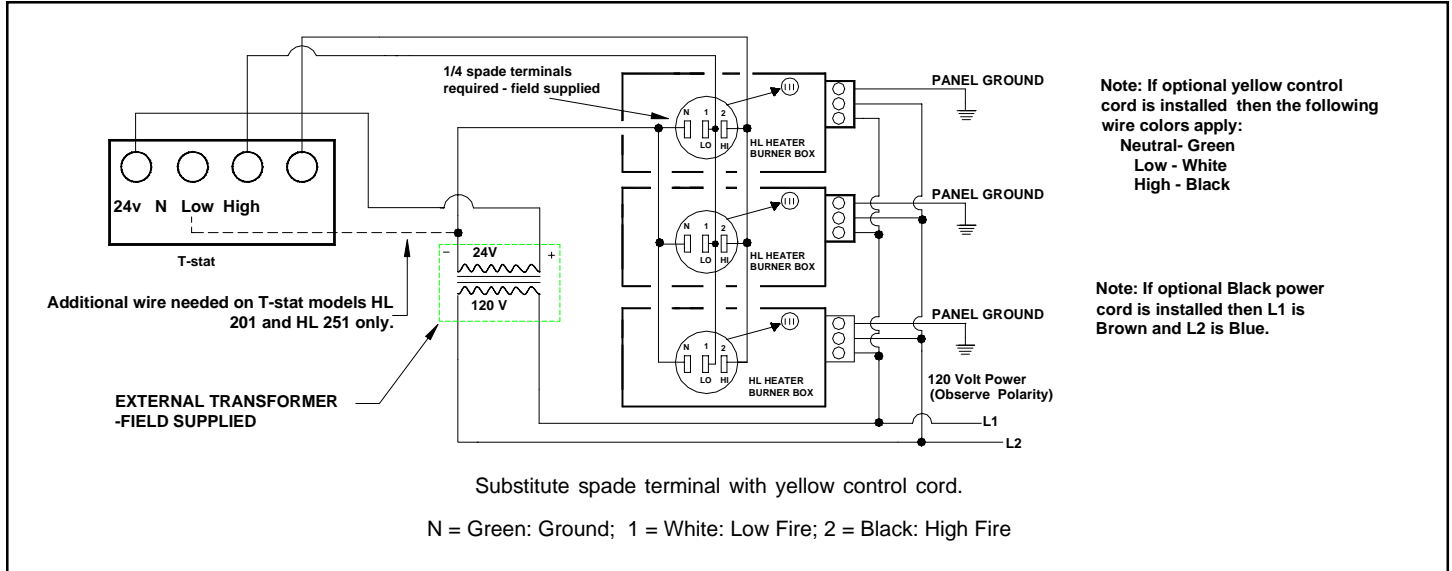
1/4 spade terminals required - field supplied

PANEL GROUND

Note: If optional yellow control cord is installed then the following wire colors apply:
Neutral- Green
Low - White
High - Black

24v N Low High

T-stat

N 1 2 LO HI

HL HEATER BURNER BOX

PANEL GROUND

N 1 2 LO HI

HL HEATER BURNER BOX

– 24V +

120 V

Additional wire needed on T-stat models HL 201 and HL 251 only.

Note: If optional Black power cord is installed then L1 is Brown and L2 is Blue.

PANEL GROUND

N 1 2 LO HI

HL HEATER BURNER BOX

120 Volt Power (Observe Polarity)

EXTERNAL TRANSFORMER -FIELD SUPPLIED

L1

L2

Substitute spade terminal with yellow control cord.

N = Green: Ground; 1 = White: Low Fire; 2 = Black: High Fire